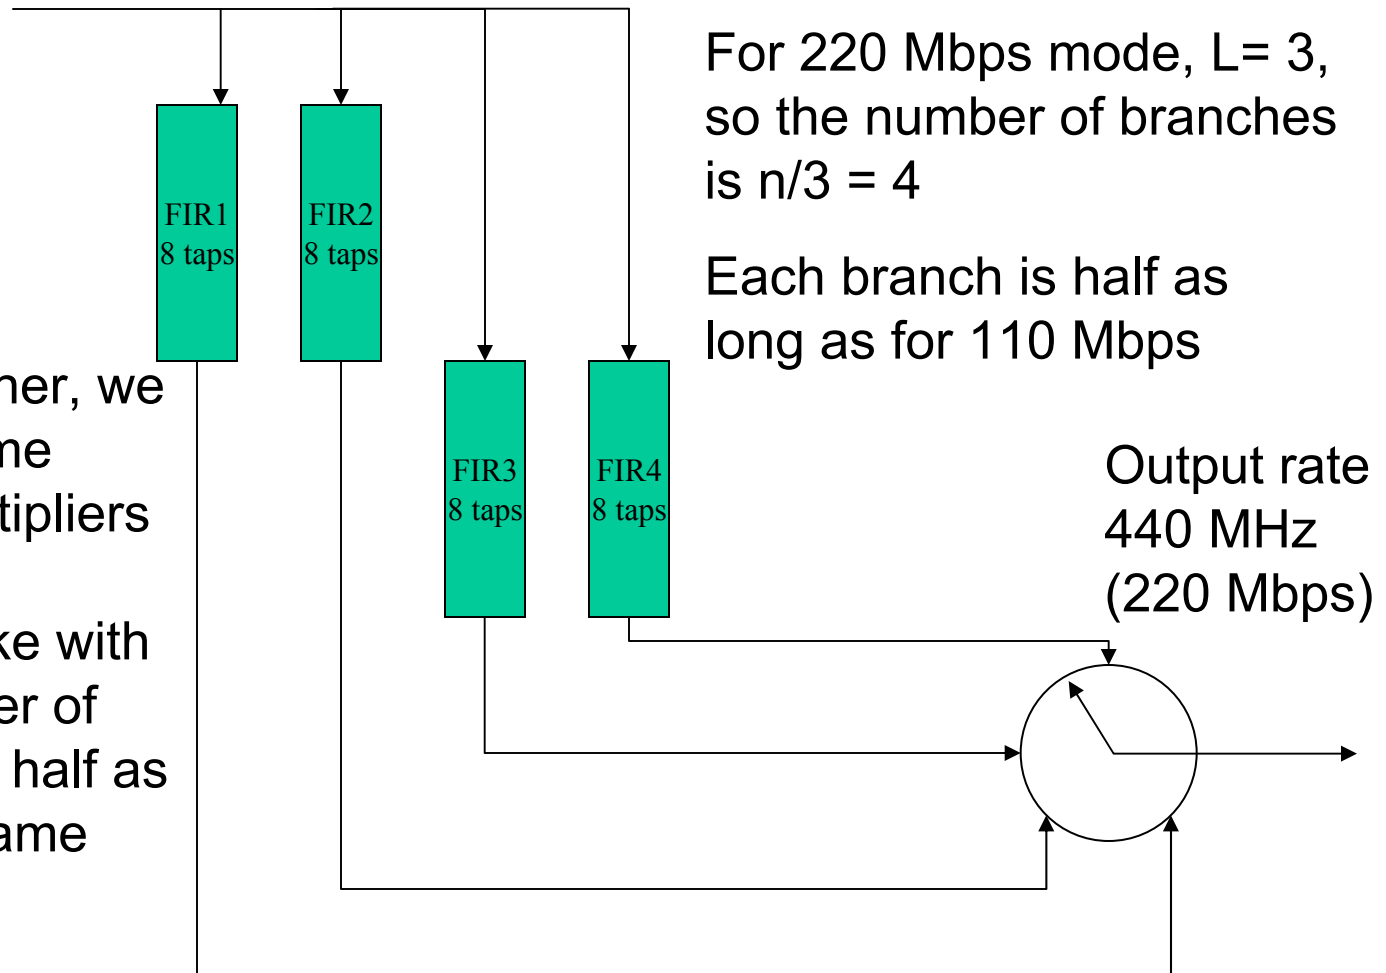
FIR1
8 taps

FIR2
8 taps

FIR3
8 taps

FIR4
8 taps

For 220 Mbps mode, L= 3, so the number of branches is n/3 = 4

Each branch is half as long as for 110 Mbps

Output rate 440 MHz (220 Mbps)

her, we
me
tipliers

ke with
er of
half as
ame